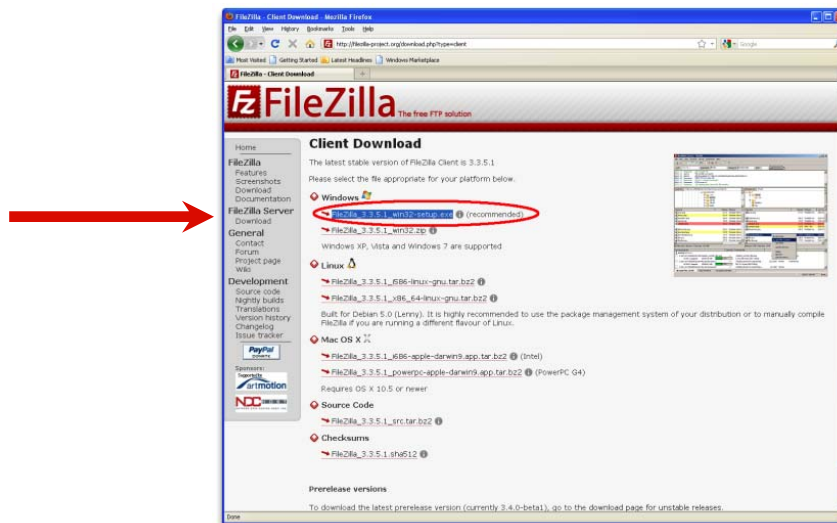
FileZilla - Client Download - Mozilla Firefox

File Edit View History Bookmarks Tools Help

http://filezilla-project.org/download.php?type=client

Google

Most Visited Getting Started Latest Headlines Windows Marketplace

FileZilla - Client Download

FileZilla The free FTP solution

Home
FileZilla
Features
Screenshots
Download
Documentation
FileZilla Server
Download
General
Contact
Forum
Project page
Wiki
Development
Source code
Nightly builds
Translations
Version history
Changelog
Issue tracker

PayPal DONATE

Sponsors:
artmotion
NDC

Client Download

The latest stable version of FileZilla Client is 3.3.5.1

Please select the file appropriate for your platform below.

Windows

FileZilla_3.3.5.1_win32-setup.exe (recommended)

FileZilla_3.3.5.1_win32.zip

Windows XP, Vista and Windows 7 are supported

Linux

FileZilla_3.3.5.1_i586-linux-gnu.tar.bz2

FileZilla_3.3.5.1_x86_64-linux-gnu.tar.bz2

Built for Debian 5.0 (Lenny). It is highly recommended to use the package management system of your distribution or to manually compile FileZilla if you are running a different flavour of Linux.

Mac OS X

FileZilla_3.3.5.1_i686-apple-darwin9.app.tar.bz2 (Intel)

FileZilla_3.3.5.1_powerpc-apple-darwin9.app.tar.bz2 (PowerPC G4)

Requires OS X 10.5 or newer

Source Code

FileZilla_3.3.5.1_src.tar.bz2

Checksums

FileZilla_3.3.5.1.sha512

Prerelease versions

To download the latest prerelease version (currently 3.4.0-beta1), go to the download page for unstable releases.

Done